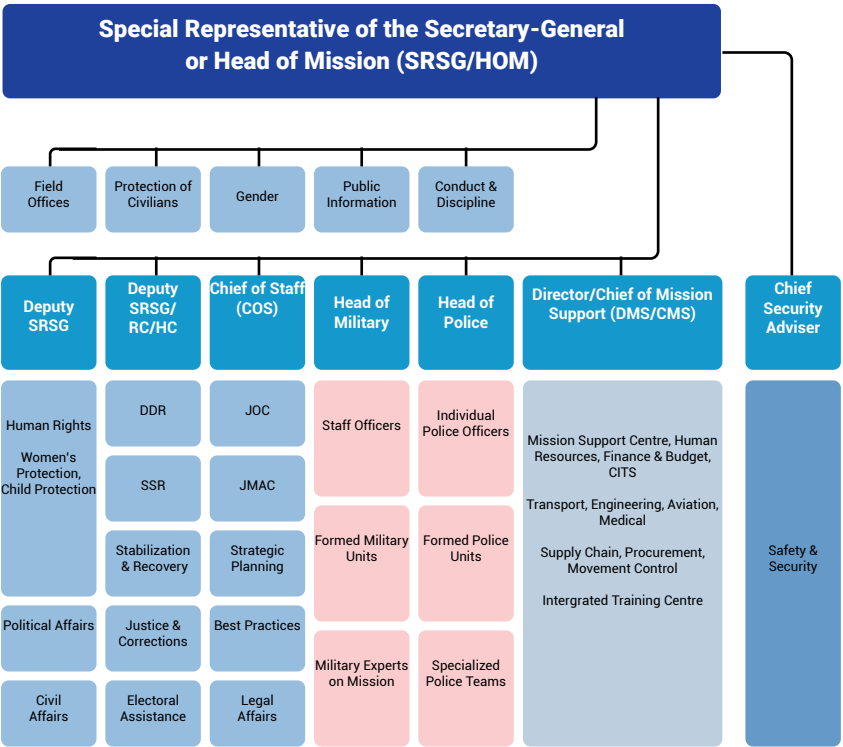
Special Representative of the Secretary-General or Head of Mission (SRSG/HOM)

Field Offices

Protection of Civilians

Gender

Public Information

Conduct & Discipline

Deputy SRSG

Deputy SRSG/ RC/HC

Chief of Staff (COS)

Head of Military

Head of Police

Director/Chief of Mission Support (DMS/CMS)

Chief Security Adviser

Human Rights

Women's Protection, Child Protection

Political Affairs

Civil Affairs

DDR

SSR

Stabilization & Recovery

Justice & Corrections

Electoral Assistance

JOC

JMAC

Strategic Planning

Best Practices

Legal Affairs

Staff Officers

Formed Military Units

Military Experts on Mission

Individual Police Officers

Formed Police Units

Specialized Police Teams

Mission Support Centre, Human Resources, Finance & Budget, CITS

Transport, Engineering, Aviation, Medical

Supply Chain, Procurement, Movement Control

Intergrated Training Centre

Safety & Security